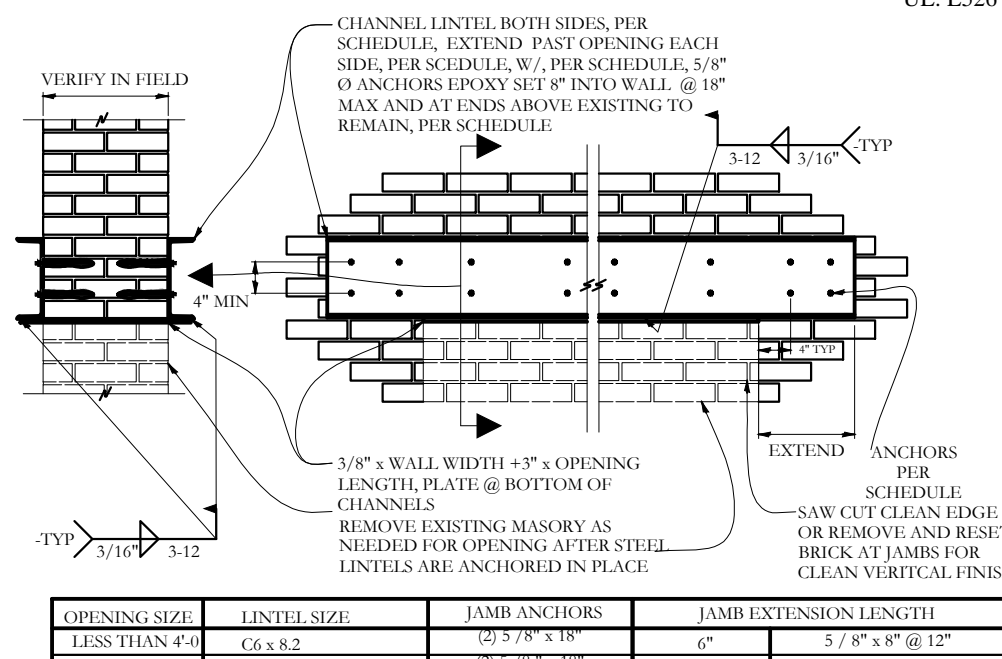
UL: L526

VERIFY IN FIELD

CHANNEL LINTEL BOTH SIDES, PER SCHEDULE, EXTEND PAST OPENING EACH SIDE, PER SCEDULE, W/, PER SCHEDULE, 5/8" Ø ANCHORS EPOXY SET 8" INTO WALL @ 18" MAX AND AT ENDS ABOVE EXISTING TO REMAIN, PER SCHEDULE

3-12

3/16"

-TYP

4" MIN

4" TYP

EXTEND

ANCHORS PER SCHEDULE

3/8" x WALL WIDTH +3" x OPENING LENGTH, PLATE @ BOTTOM OF CHANNELS

REMOVE EXISTING MASORY AS NEEDED FOR OPENING AFTER STEEL LINTELS ARE ANCHORED IN PLACE

SAW CUT CLEAN EDGE OR REMOVE AND RESE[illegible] BRICK AT JAMBS FOR CLEAN VERITCAL FINIS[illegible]

-TYP

3/16"

3-12

| OPENING SIZE | LINTEL SIZE | JAMB ANCHORS | JAMB EXTENSION LENGTH | |
|---|---|---|---|---|
| LESS THAN 4'-0 | C6 x 8.2 | (2) 5 /8" x 18" | 6" | 5 / 8" x 8" @ 12" |
| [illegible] | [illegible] | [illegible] | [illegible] | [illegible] |